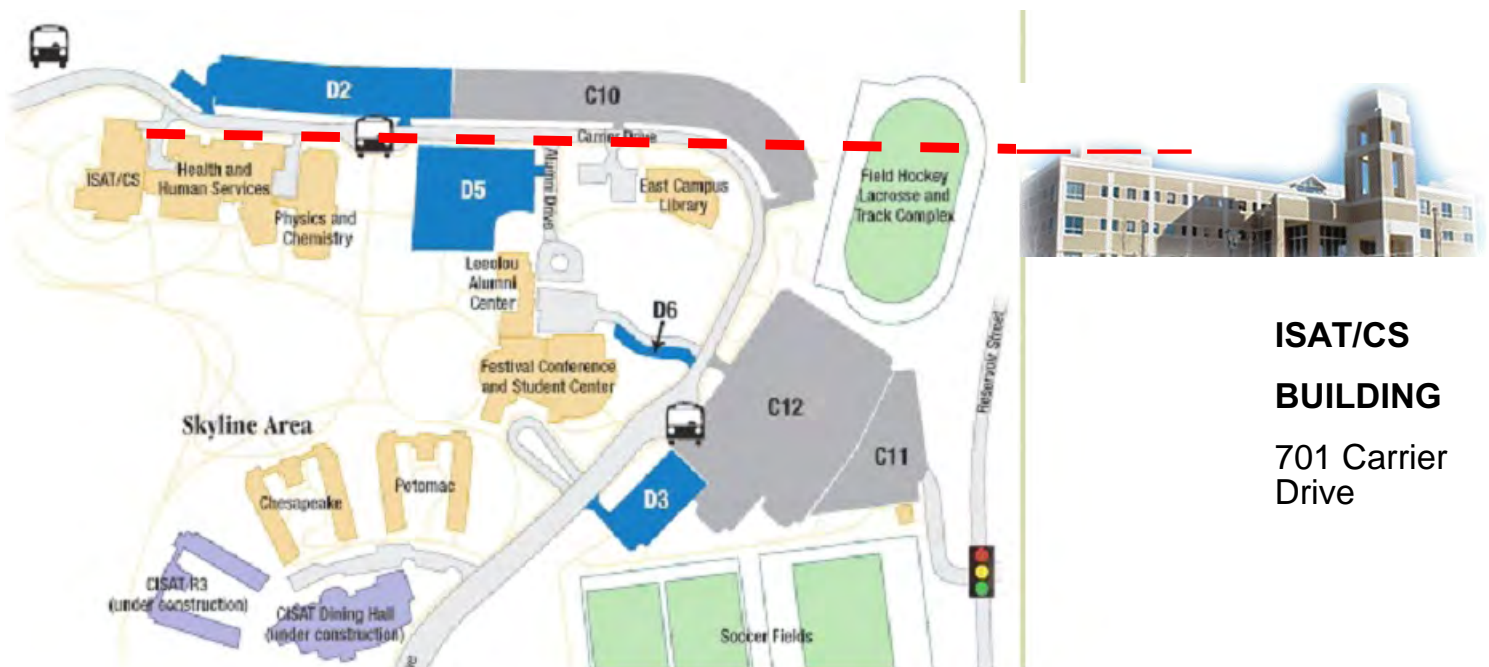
D2

C10

Carrier Drive

ISAT/CS

Health and Human Services

Physics and Chemistry

D5

Alumni Drive

East Campus Library

Field Hockey Lacrosse and Track Complex

Leeolou Alumni Center

D6

Festival Conference and Student Center

Skyline Area

C12

C11

Reservoir Street

Chesapeake

Potomac

D3

CISAT R3 (under construction)

CISAT Dining Hall (under construction)

Soccer Fields

ISAT/CS

BUILDING

701 Carrier Drive